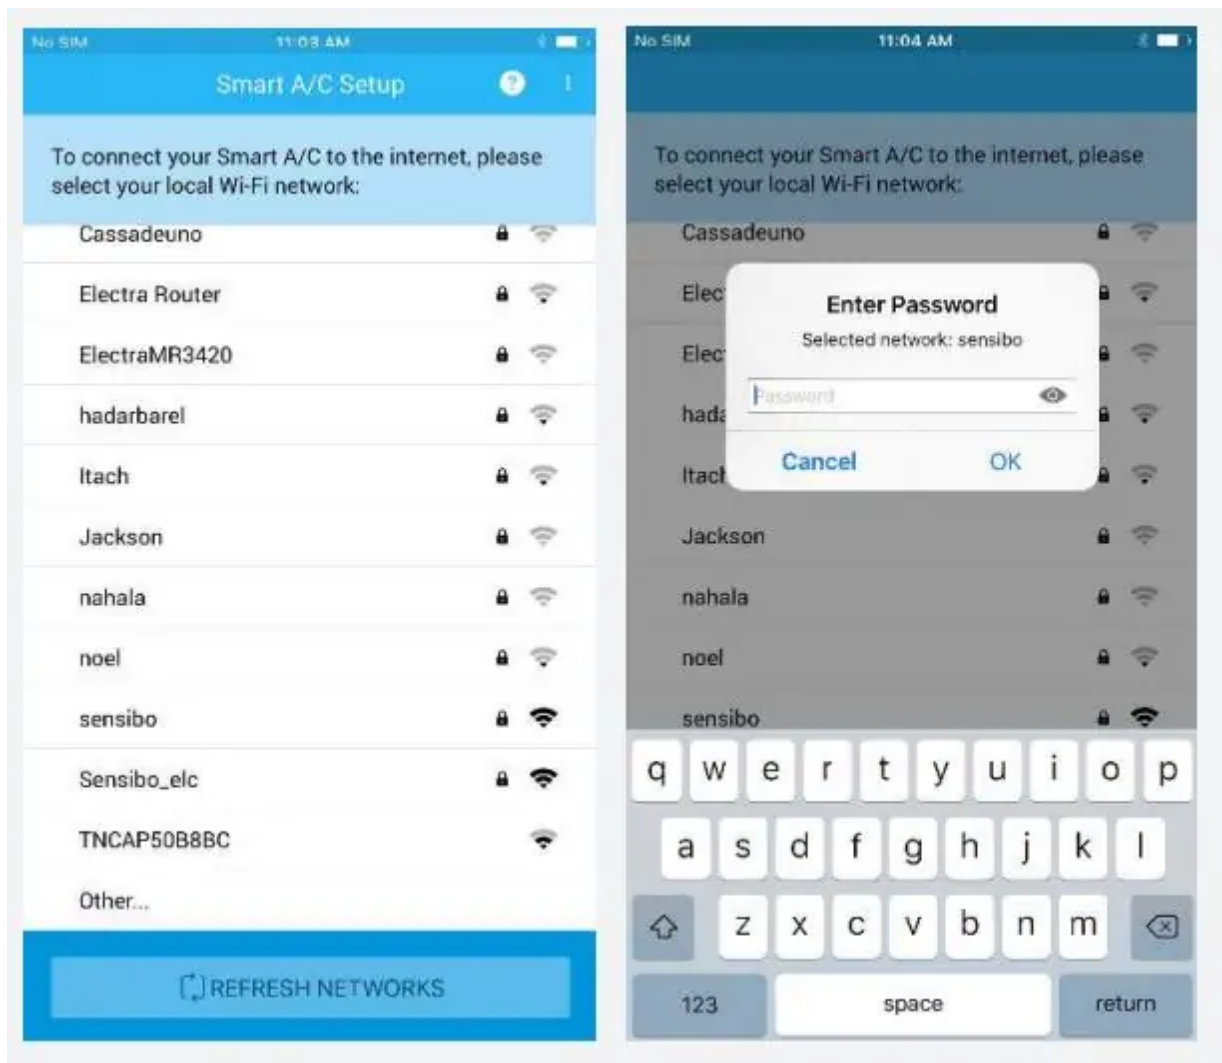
No SIM 11:03 AM

Smart A/C Setup

To connect your Smart A/C to the internet, please select your local Wi-Fi network:

Cassadeuno
Electra Router
ElectraMR3420
hadarbarel
Itach
Jackson
nahala
noel
sensibo
Sensibo_elc
TNCAP50B8BC
Other...

REFRESH NETWORKS

No SIM 11:04 AM

To connect your Smart A/C to the internet, please select your local Wi-Fi network:

Cassadeuno
Elec
Elec
hada
Itach
Jackson
nahala
noel
sensibo

Enter Password
Selected network: sensibo
Password
Cancel OK

q w e r t y u i o p
a s d f g h j k l
z x c v b n m
123 space return